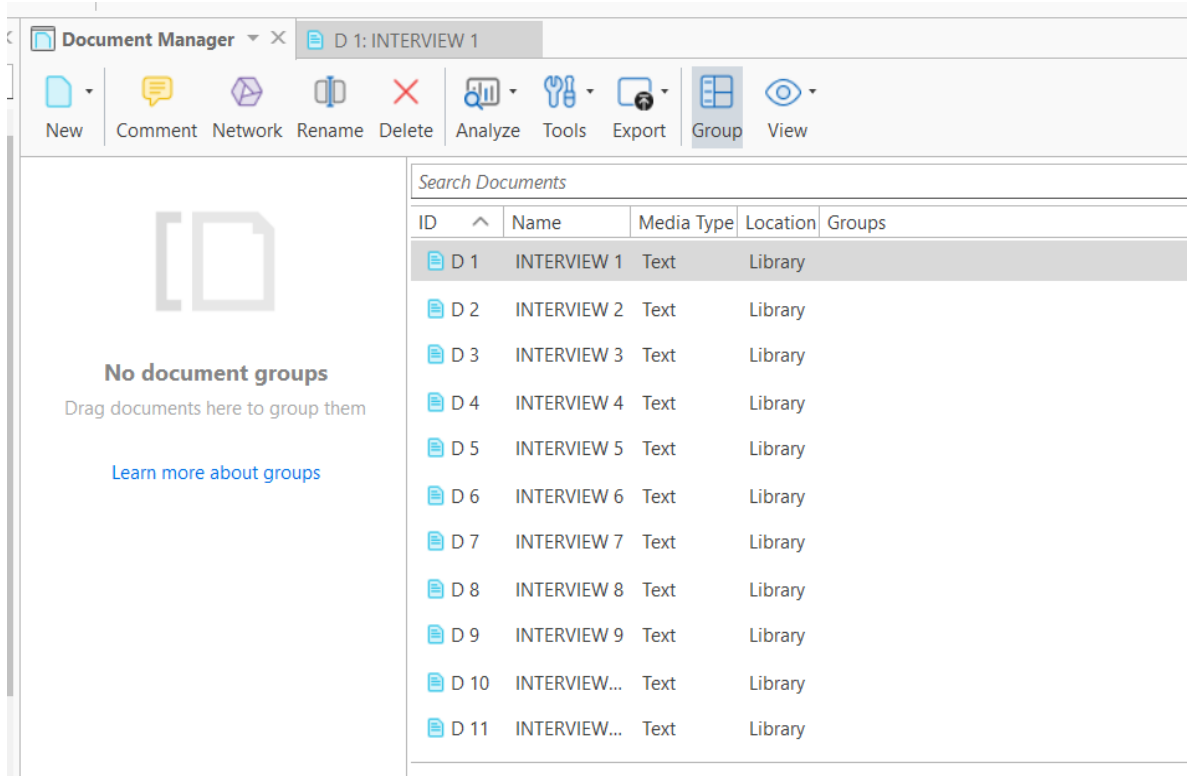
Document Manager
D 1: INTERVIEW 1

New
Comment
Network
Rename
Delete
Analyze
Tools
Export
Group
View

No document groups
Drag documents here to group them
Learn more about groups

Search Documents

| ID | Name | Media Type | Location | Groups |
|---|---|---|---|---|
| D 1 | INTERVIEW 1 | Text | Library | |
| D 2 | INTERVIEW 2 | Text | Library | |
| D 3 | INTERVIEW 3 | Text | Library | |
| D 4 | INTERVIEW 4 | Text | Library | |
| D 5 | INTERVIEW 5 | Text | Library | |
| D 6 | INTERVIEW 6 | Text | Library | |
| D 7 | INTERVIEW 7 | Text | Library | |
| D 8 | INTERVIEW 8 | Text | Library | |
| D 9 | INTERVIEW 9 | Text | Library | |
| D 10 | INTERVIEW... | Text | Library | |
| D 11 | INTERVIEW... | Text | Library | |